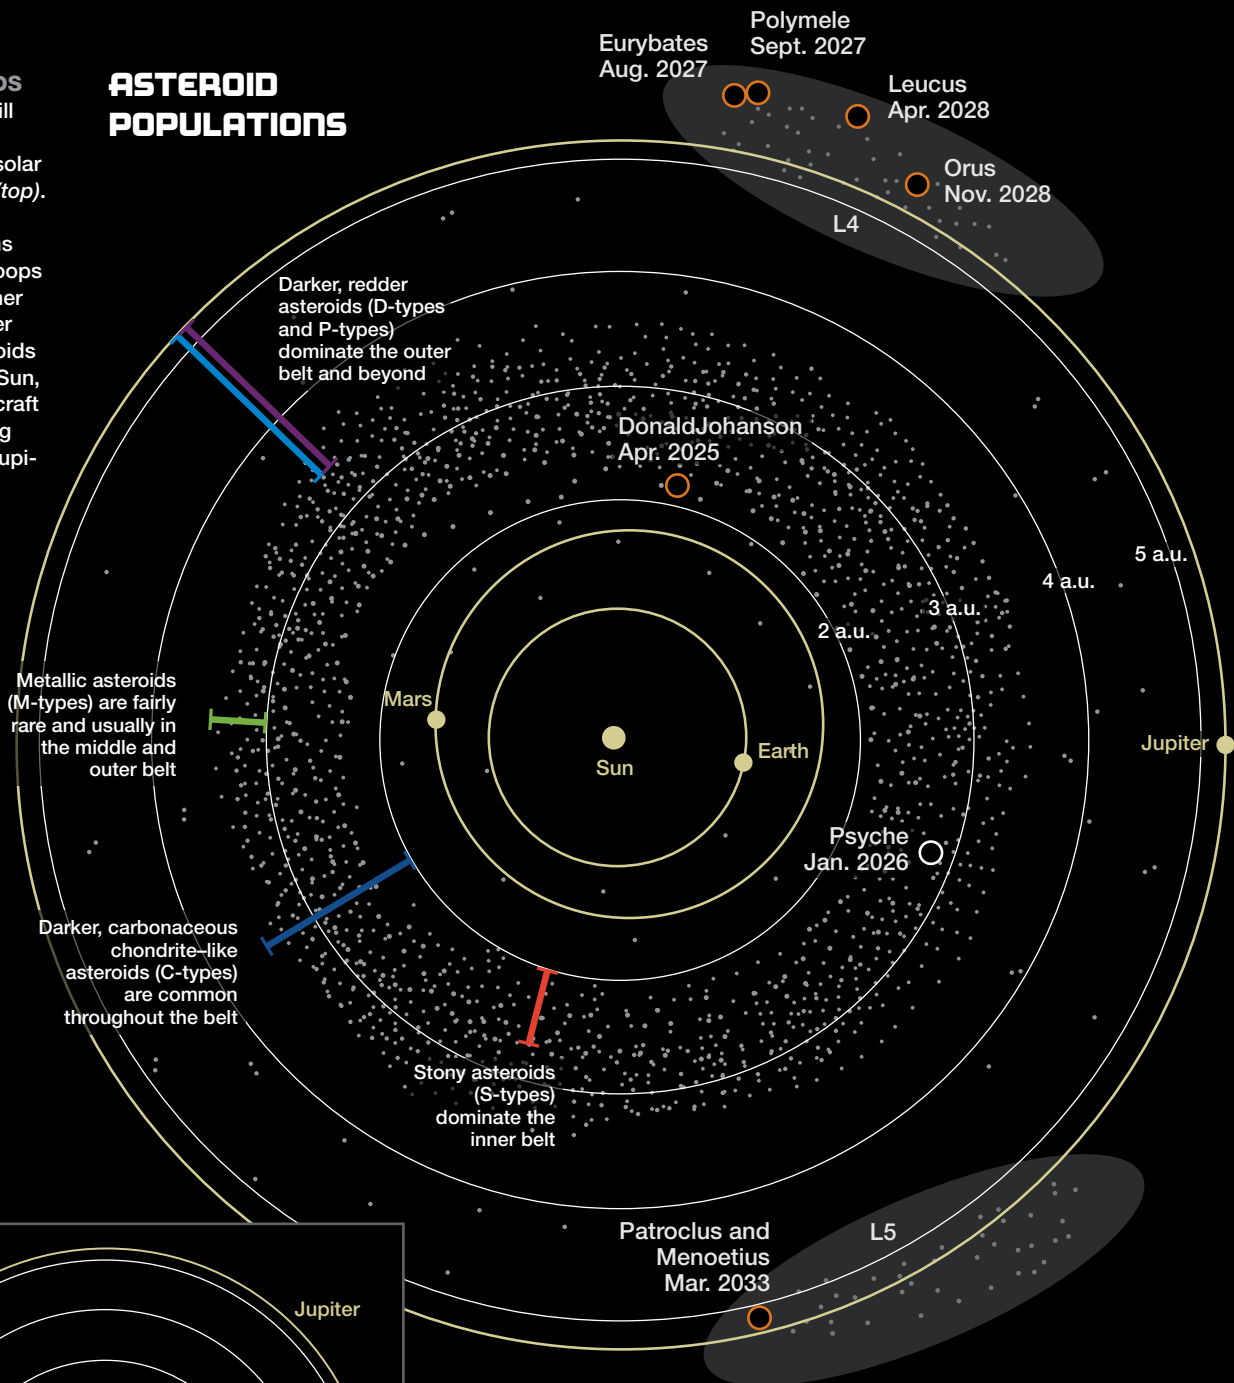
os
ill

solar
top).

s
oops
her
er
oids
Sun,
craft
g
upi-

ASTEROID POPULATIONS

Eurybates
Aug. 2027

Polymele
Sept. 2027

Leucus
Apr. 2028

Orus
Nov. 2028

L4

Darker, redder asteroids (D-types and P-types) dominate the outer belt and beyond

DonaldJohanson
Apr. 2025

5 a.u.

4 a.u.

3 a.u.

2 a.u.

Metallic asteroids (M-types) are fairly rare and usually in the middle and outer belt

Mars

Sun

Earth

Jupiter

Psyche
Jan. 2026

Darker, carbonaceous chondrite–like asteroids (C-types) are common throughout the belt

Stony asteroids (S-types) dominate the inner belt

Patroclus and
Menoetius
Mar. 2033

L5

Jupiter